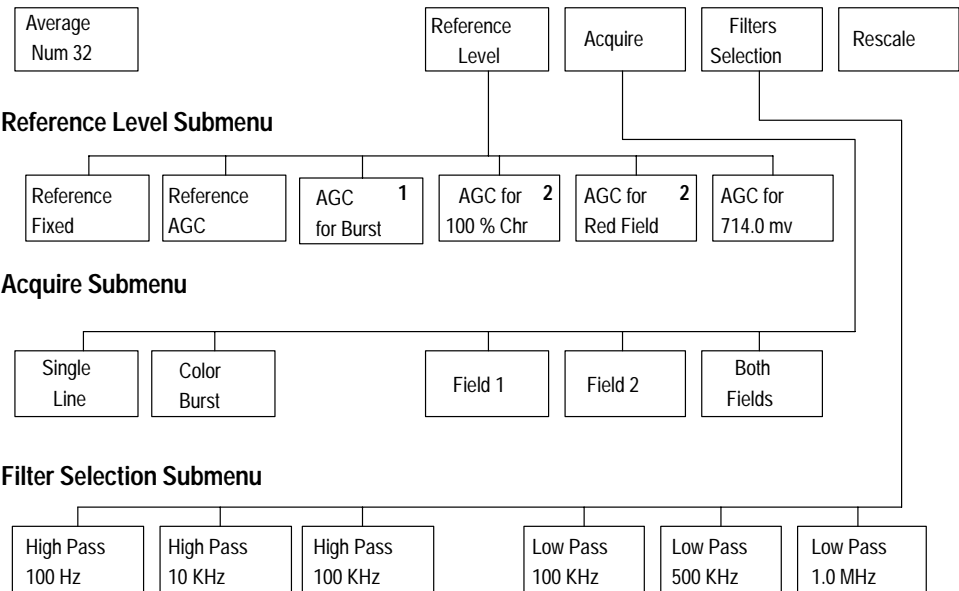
Average Num 32

Reference Level

Acquire

Filters Selection

Rescale

**Reference Level Submenu**

Reference Fixed

Reference AGC

AGC for Burst 1

AGC for 100 % Chr 2

AGC for Red Field 2

AGC for 714.0 mv

**Acquire Submenu**

Single Line

Color Burst

Field 1

Field 2

Both Fields

**Filter Selection Submenu**

High Pass 100 Hz

High Pass 10 KHz

High Pass 100 KHz

Low Pass 100 KHz

Low Pass 500 KHz

Low Pass 1.0 MHz